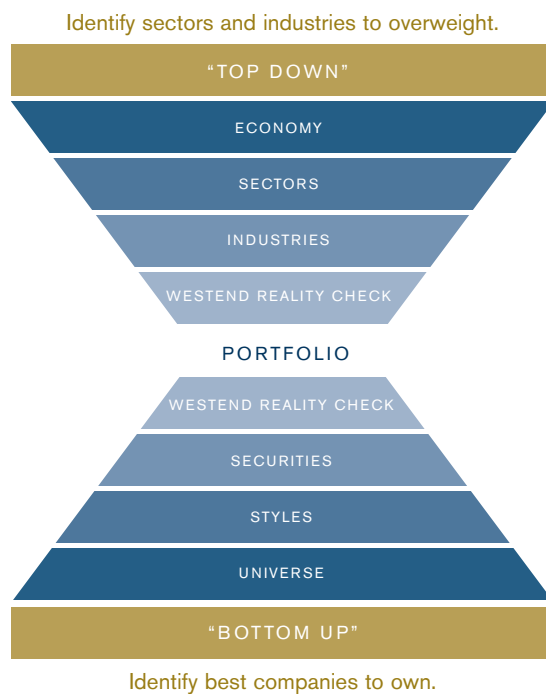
Identify sectors and industries to overweight.

“TOP DOWN”

ECONOMY

SECTORS

INDUSTRIES

WESTEND REALITY CHECK

PORTFOLIO

WESTEND REALITY CHECK

SECURITIES

STYLES

UNIVERSE

“BOTTOM UP”

Identify best companies to own.